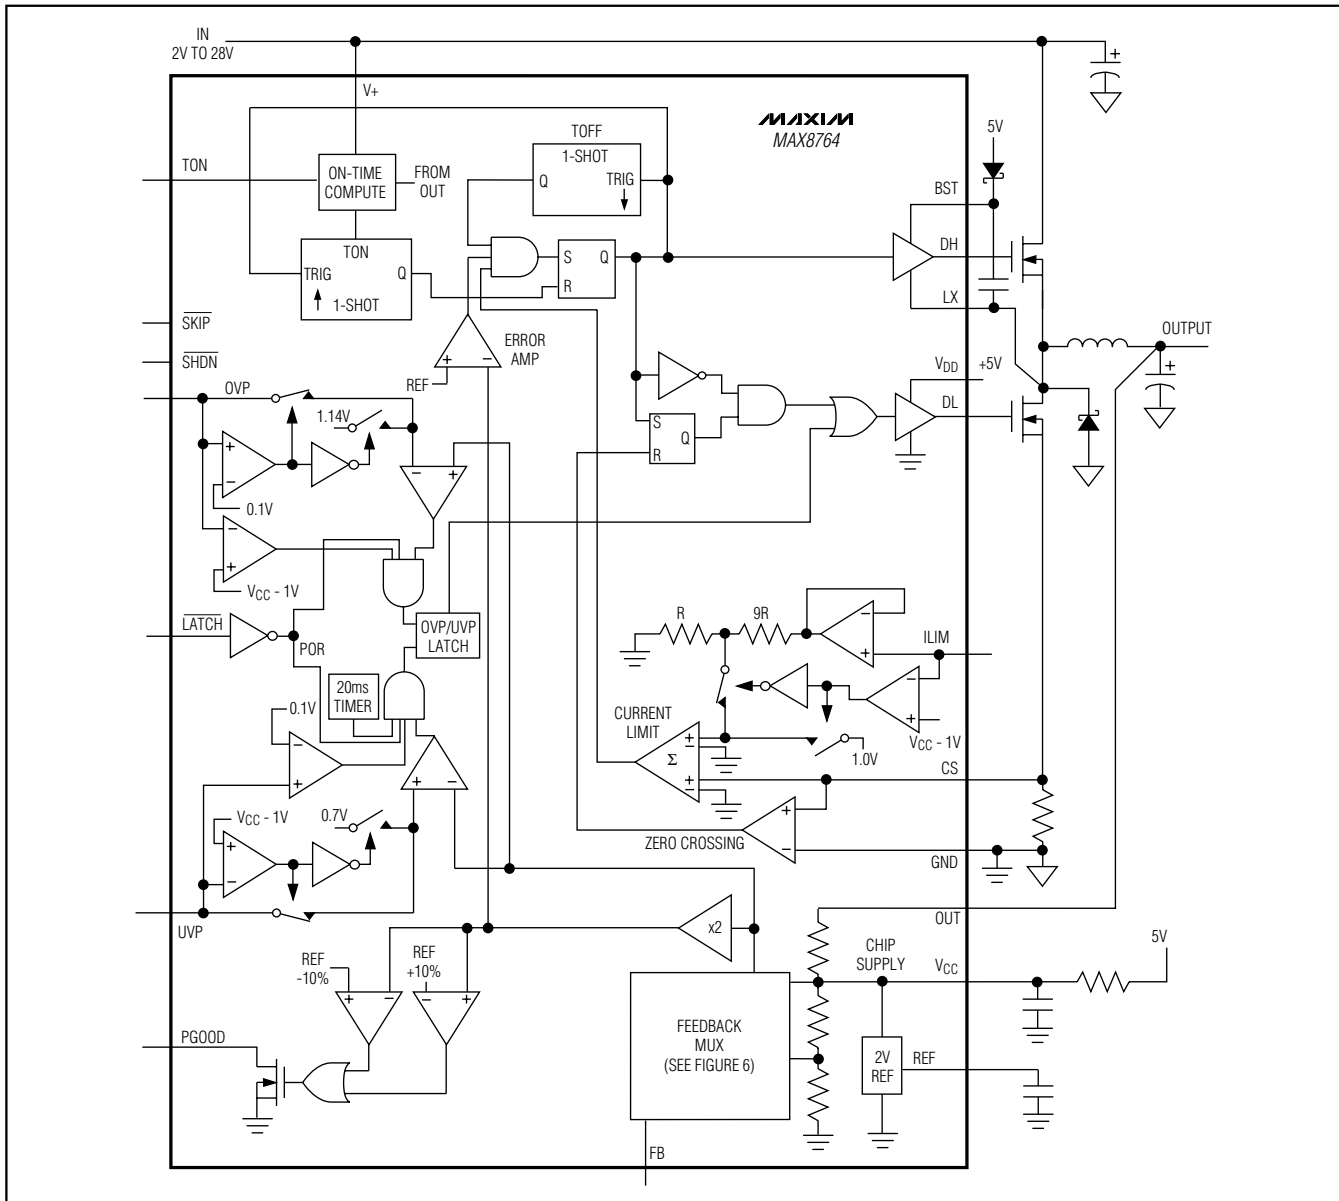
IN
2V TO 28V

V+

MAXIM
MAX8764

TON

ON-TIME COMPUTE

FROM OUT

TOFF
1-SHOT
Q
TRIG

5V

BST

DH

TON
TRIG
Q
1-SHOT

S
Q
R

LX

ERROR AMP

OUTPUT

$\overline{SKIP}$

$\overline{SHDN}$

REF

$V_{DD}$
+5V

OVP

DL

1.14V

S
Q
R

0.1V

$V_{CC}$ - 1V

$\overline{LATCH}$

POR

OVP/UVP LATCH

R
9R

ILIM

20ms TIMER

0.1V

CURRENT LIMIT

$\Sigma$

$V_{CC}$ - 1V

1.0V

CS

$V_{CC}$ - 1V

0.7V

ZERO CROSSING

GND

UVP

OUT

x2

5V

REF -10%

REF +10%

CHIP SUPPLY

$V_{CC}$

PGOOD

FEEDBACK MUX (SEE FIGURE 6)

2V REF

REF

FB